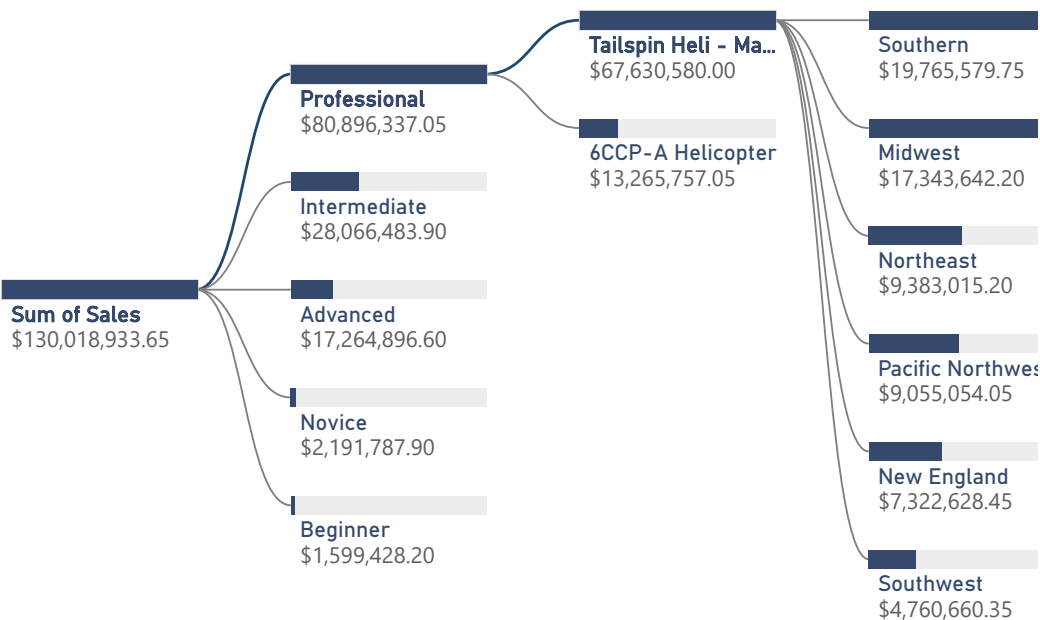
Sum of Sales
$130,018,933.65

Professional
$80,896,337.05

Intermediate
$28,066,483.90

Advanced
$17,264,896.60

Novice
$2,191,787.90

Beginner
$1,599,428.20

Tailspin Heli - Ma...
$67,630,580.00

6CCP-A Helicopter
$13,265,757.05

Southern
$19,765,579.75

Midwest
$17,343,642.20

Northeast
$9,383,015.20

Pacific Northwes
$9,055,054.05

New England
$7,322,628.45

Southwest
$4,760,660.35